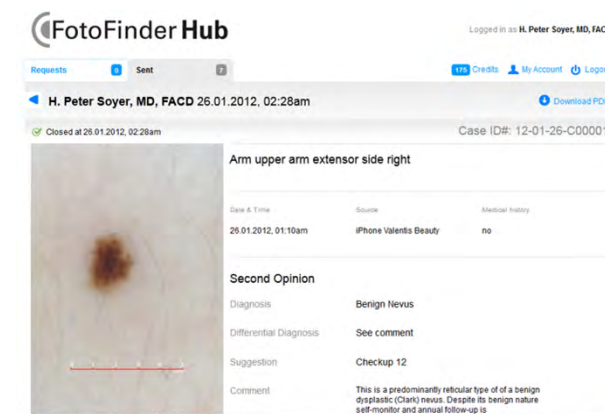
FotoFinder Hub

Logged in as H. Peter Soyer, MD, FAC

Requests 0 Sent 7

175 Credits My Account Logout

H. Peter Soyer, MD, FACD 26.01.2012, 02:28am

Download PD

Closed at 26.01.2012, 02:28am

Case ID#: 12-01-26-C0000

Arm upper arm extensor side right

| Date & Time | Source | Medical history |
|---|---|---|
| 26.01.2012, 01:10am | iPhone Valentis Beauty | no |

Second Opinion

| | |
|---|---|
| Diagnosis | Benign Nevus |
| Differential Diagnosis | See comment |
| Suggestion | Checkup 12 |
| Comment | This is a predominantly reticular type of of a benign dysplastic (Clark) nevus. Despite its benign nature self-monitor and annual follow-up is |